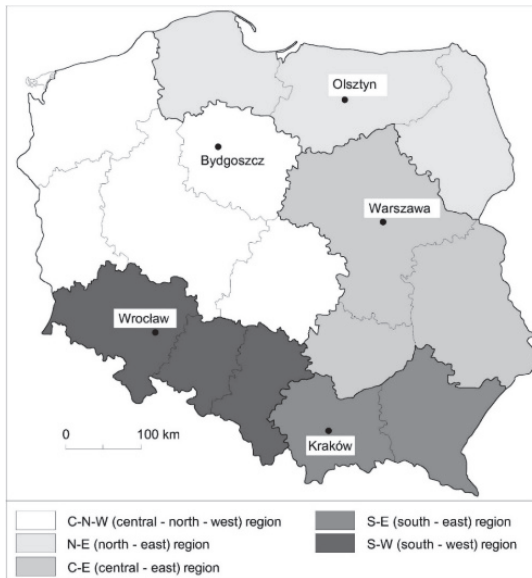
Olsztyn

Bydgoszcz

Warszawa

Wrocław

0

100 km

Kraków

C-N-W (central - north - west) region

N-E (north - east) region

C-E (central - east) region

S-E (south - east) region

S-W (south - west) region